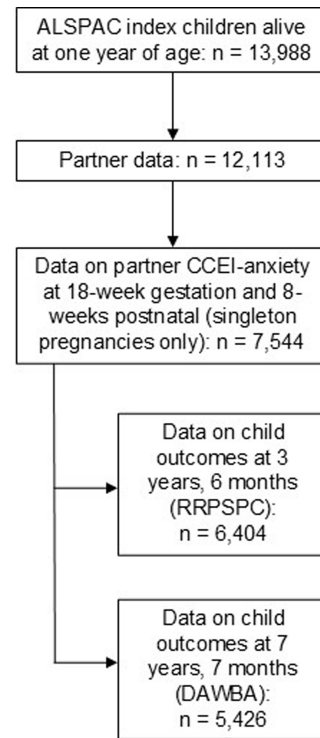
ALSPAC index children alive at one year of age: n = 13,988

Partner data: n = 12,113

Data on partner CCEI-anxiety at 18-week gestation and 8-weeks postnatal (singleton pregnancies only): n = 7,544

Data on child outcomes at 3 years, 6 months (RRPSPC): n = 6,404

Data on child outcomes at 7 years, 7 months (DAWBA): n = 5,426